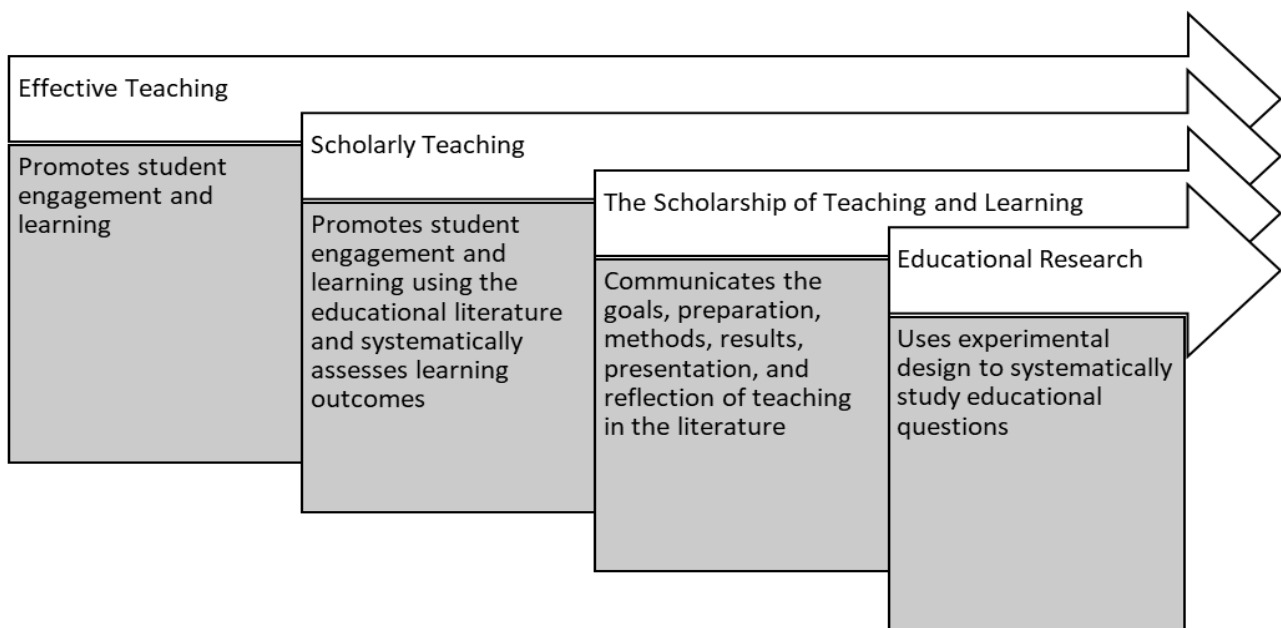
Effective Teaching

Promotes student engagement and learning

Scholarly Teaching

Promotes student engagement and learning using the educational literature and systematically assesses learning outcomes

The Scholarship of Teaching and Learning

Communicates the goals, preparation, methods, results, presentation, and reflection of teaching in the literature

Educational Research

Uses experimental design to systematically study educational questions